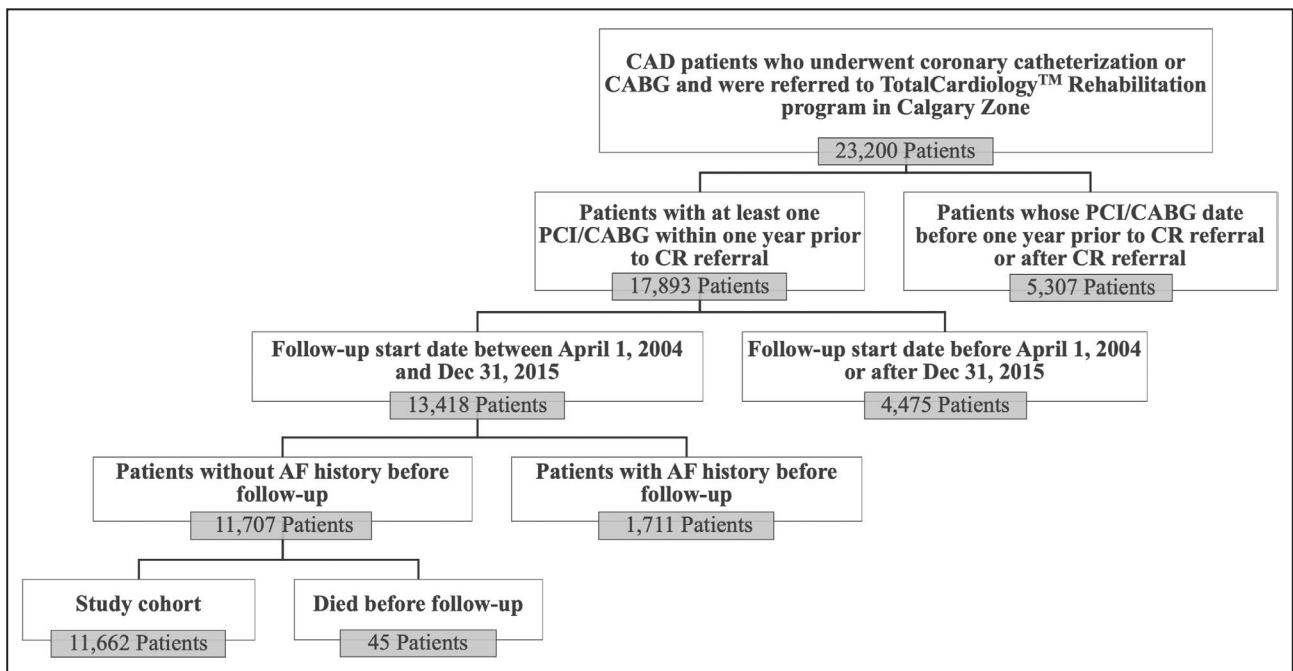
CAD patients who underwent coronary catheterization or CABG and were referred to TotalCardiology$^{TM}$ Rehabilitation program in Calgary Zone

23,200 Patients

Patients with at least one PCI/CABG within one year prior to CR referral

17,893 Patients

Patients whose PCI/CABG date before one year prior to CR referral or after CR referral

5,307 Patients

Follow-up start date between April 1, 2004 and Dec 31, 2015

13,418 Patients

Follow-up start date before April 1, 2004 or after Dec 31, 2015

4,475 Patients

Patients without AF history before follow-up

11,707 Patients

Patients with AF history before follow-up

1,711 Patients

Study cohort

11,662 Patients

Died before follow-up

45 Patients